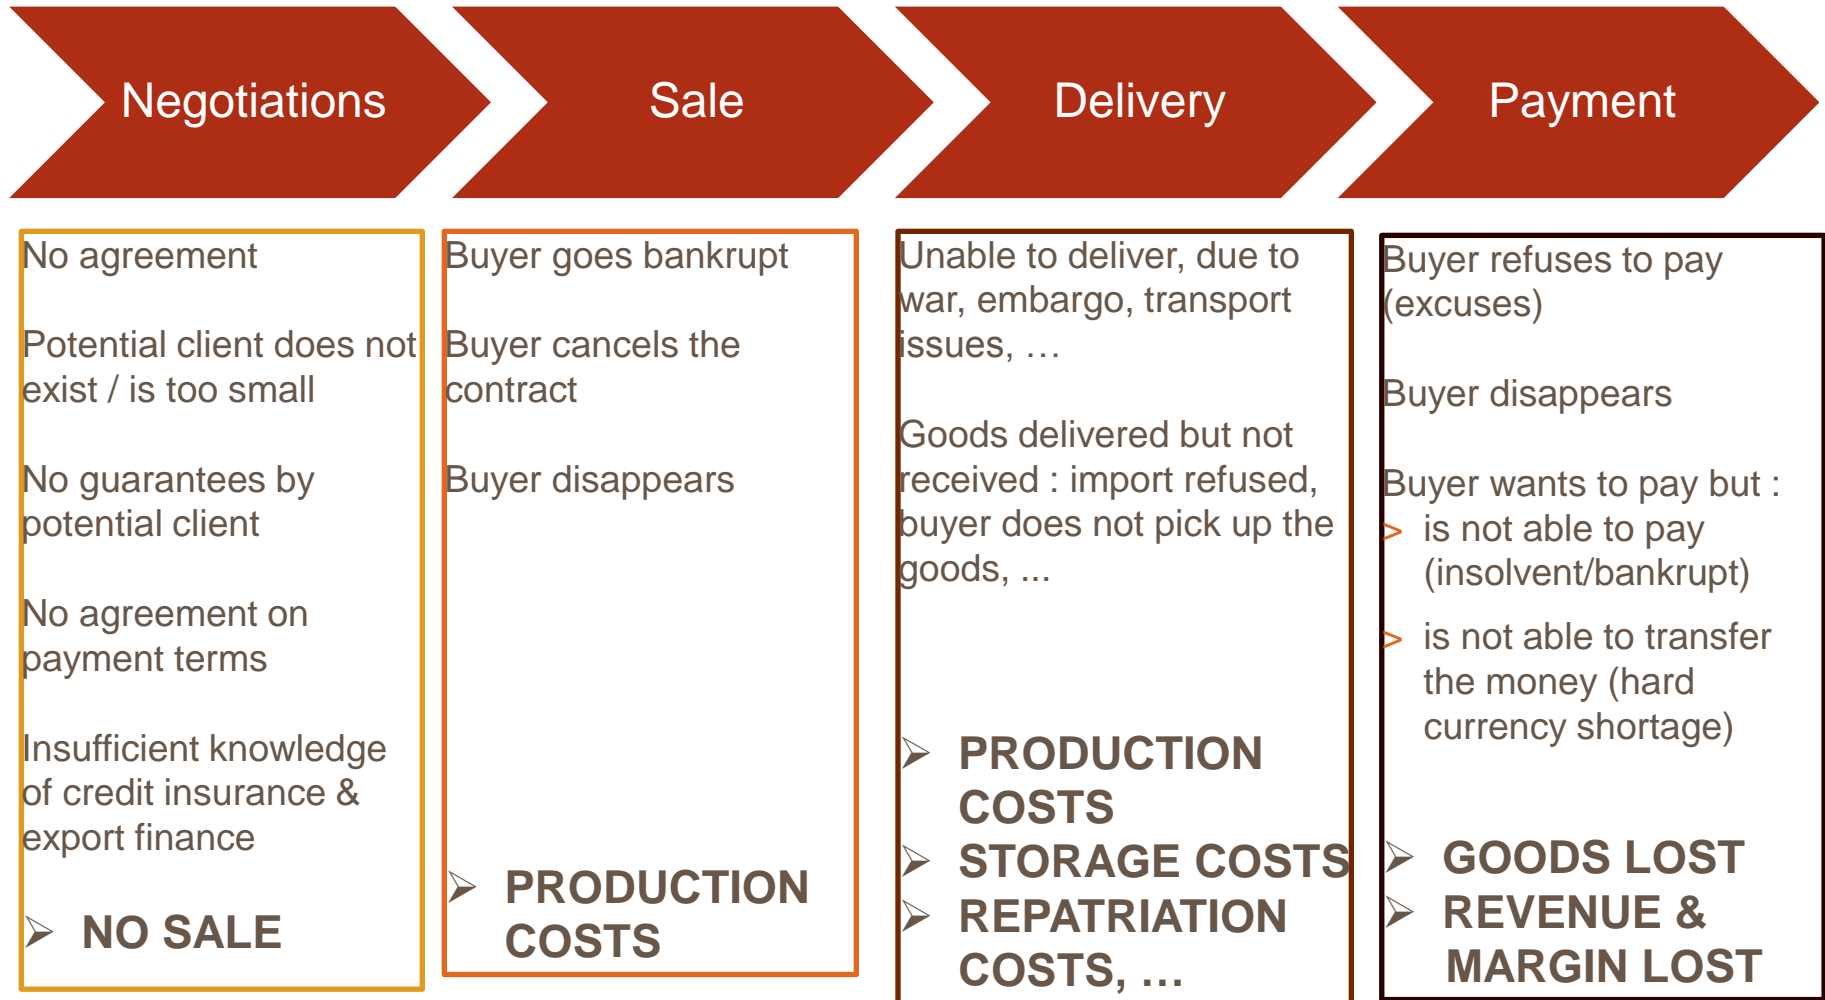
Negotiations

Sale

Delivery

Payment

No agreement

Potential client does not exist / is too small

No guarantees by potential client

No agreement on payment terms

Insufficient knowledge of credit insurance & export finance

➢ NO SALE

Buyer goes bankrupt

Buyer cancels the contract

Buyer disappears

➢ PRODUCTION COSTS

Unable to deliver, due to war, embargo, transport issues, …

Goods delivered but not received : import refused, buyer does not pick up the goods, ...

➢ PRODUCTION COSTS
➢ STORAGE COSTS
➢ REPATRIATION COSTS, …

Buyer refuses to pay (excuses)

Buyer disappears

Buyer wants to pay but :
> is not able to pay (insolvent/bankrupt)
> is not able to transfer the money (hard currency shortage)

➢ GOODS LOST
➢ REVENUE & MARGIN LOST